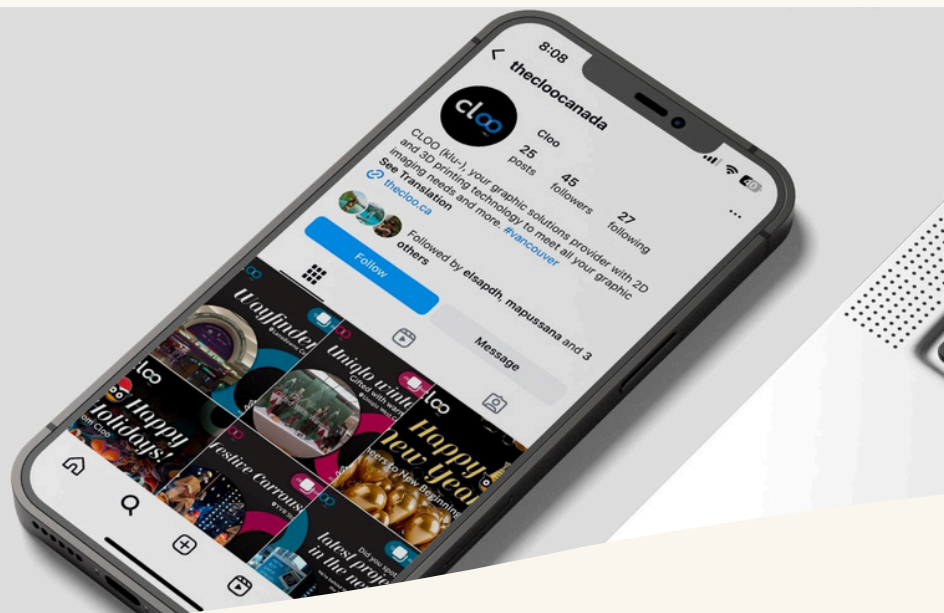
8:08

thecloocanada

cloo

Cloo

25
posts

45
followers

27
following

CLOO (klu-), your graphic solutions provider with 2D and 3D printing technology to meet all your graphic imaging needs and more. #vancouver

See Translation

thecloo.ca

Followed by elsapdh, mapussana and 3 others

Follow

Message

Wayfinder

Uniqlo winter

Gifted with warm

cloo

Happy holidays!

Happy New Year

Cheers to New Beginnings

Festive Carousel

latest project in the ne

Did you spot